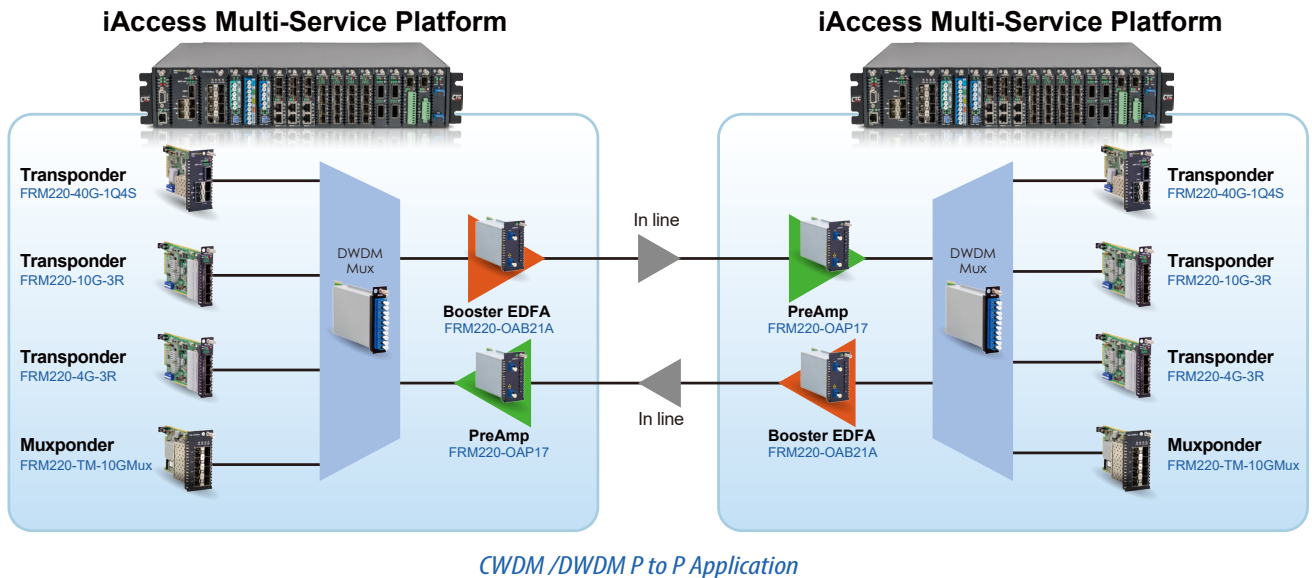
iAccess Multi-Service Platform

iAccess Multi-Service Platform

Transponder
FRM220-40G-1Q4S

Transponder
FRM220-10G-3R

Transponder
FRM220-4G-3R

Muxponder
FRM220-TM-10GMux

DWDM
Mux

Booster EDFA
FRM220-OAB21A

PreAmp
FRM220-OAP17

In line

In line

PreAmp
FRM220-OAP17

Booster EDFA
FRM220-OAB21A

DWDM
Mux

Transponder
FRM220-40G-1Q4S

Transponder
FRM220-10G-3R

Transponder
FRM220-4G-3R

Muxponder
FRM220-TM-10GMux

CWDM /DWDM P to P Application